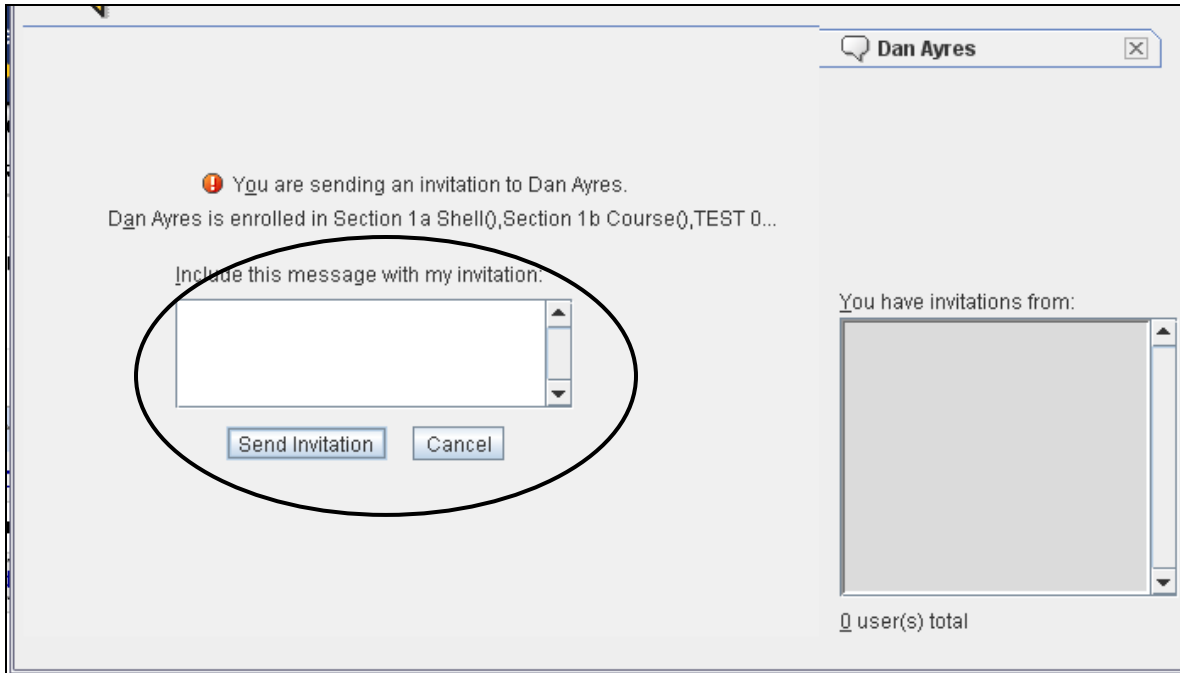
Dan Ayres

You are sending an invitation to Dan Ayres.

Dan Ayres is enrolled in Section 1a Shell(),Section 1b Course(),TEST 0...

Include this message with my invitation:

Send Invitation

Cancel

You have invitations from:

0 user(s) total